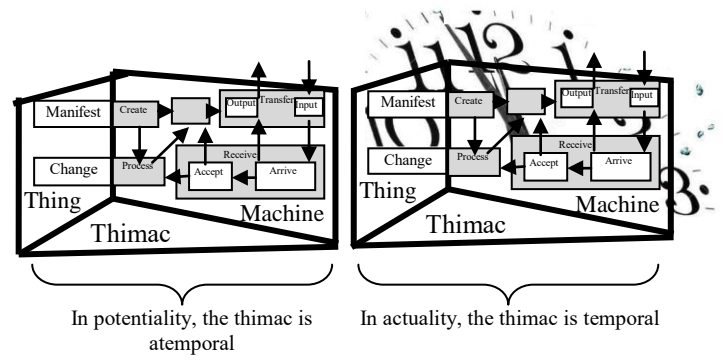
Manifest
Create
Output
Transfer
Input
Change
Process
Receive
Accept
Arrive
Thing
Machine
Thimac

Manifest
Create
Output
Transfer
Input
Change
Process
Receive
Accept
Arrive
Thing
Machine
Thimac

In potentiality, the thimac is atemporal

In actuality, the thimac is temporal